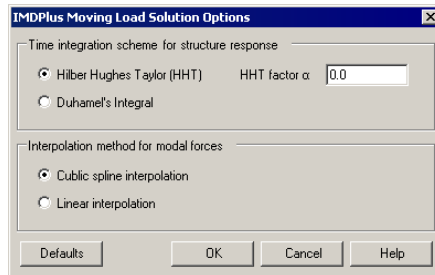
IMDPlus Moving Load Solution Options

Time integration scheme for structure response

Hilber Hughes Taylor (HHT)

HHT factor α 0.0

Duhamel's Integral

Interpolation method for modal forces

Cubic spline interpolation

Linear interpolation

Defaults

OK

Cancel

Help